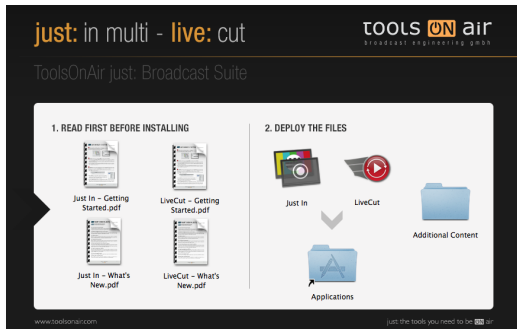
just: in multi - live: cut

TOOLS ON air
broadcast engineering gmbh

ToolsOnAir just: Broadcast Suite

1. READ FIRST BEFORE INSTALLING

Just In – Getting Started.pdf

LiveCut – Getting Started.pdf

Just In – What's New.pdf

LiveCut – What's New.pdf

2. DEPLOY THE FILES

Just In

LiveCut

Additional Content

Applications

www.toolsonair.com

just: the tools you need to be ON air